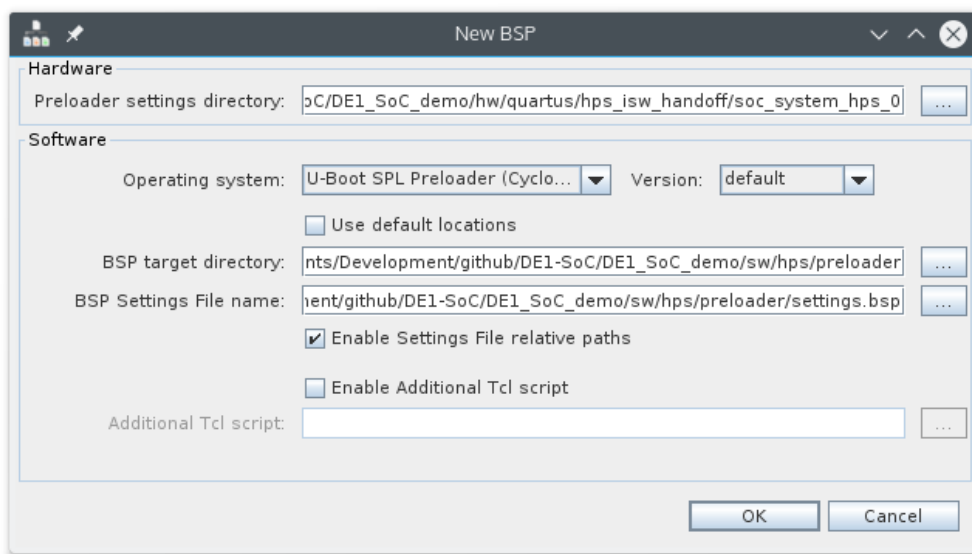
New BSP

Hardware

Preloader settings directory: oC/DE1_SoC_demo/hw/quartus/hps_isw_handoff/soc_system_hps_0 ...

Software

Operating system: U-Boot SPL Preloader (Cyclo... Version: default

Use default locations

BSP target directory: nts/Development/github/DE1-SoC/DE1_SoC_demo/sw/hps/preloader ...

BSP Settings File name: ient/github/DE1-SoC/DE1_SoC_demo/sw/hps/preloader/settings.bsp ...

Enable Settings File relative paths

Enable Additional Tcl script

Additional Tcl script: ...

OK Cancel